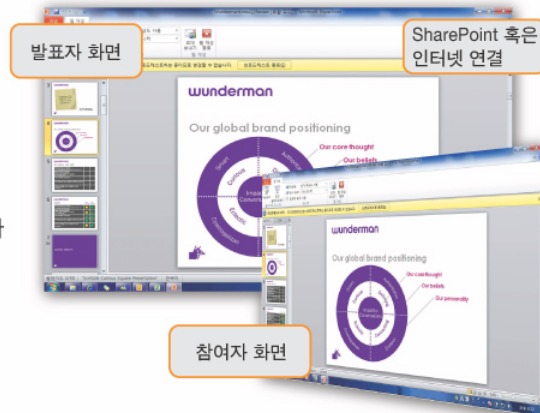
발표자 화면

SharePoint 혹은 인터넷 연결

wunderman

Our global brand positioning

Our core thought

Our beliefs

Smart

Authentic

Curious

Empathic

Courageous

Inspire Conversation

wunderman

Our global brand positioning

Our core thought

Our beliefs

Our personality

Inspire Conversation

참여자 화면